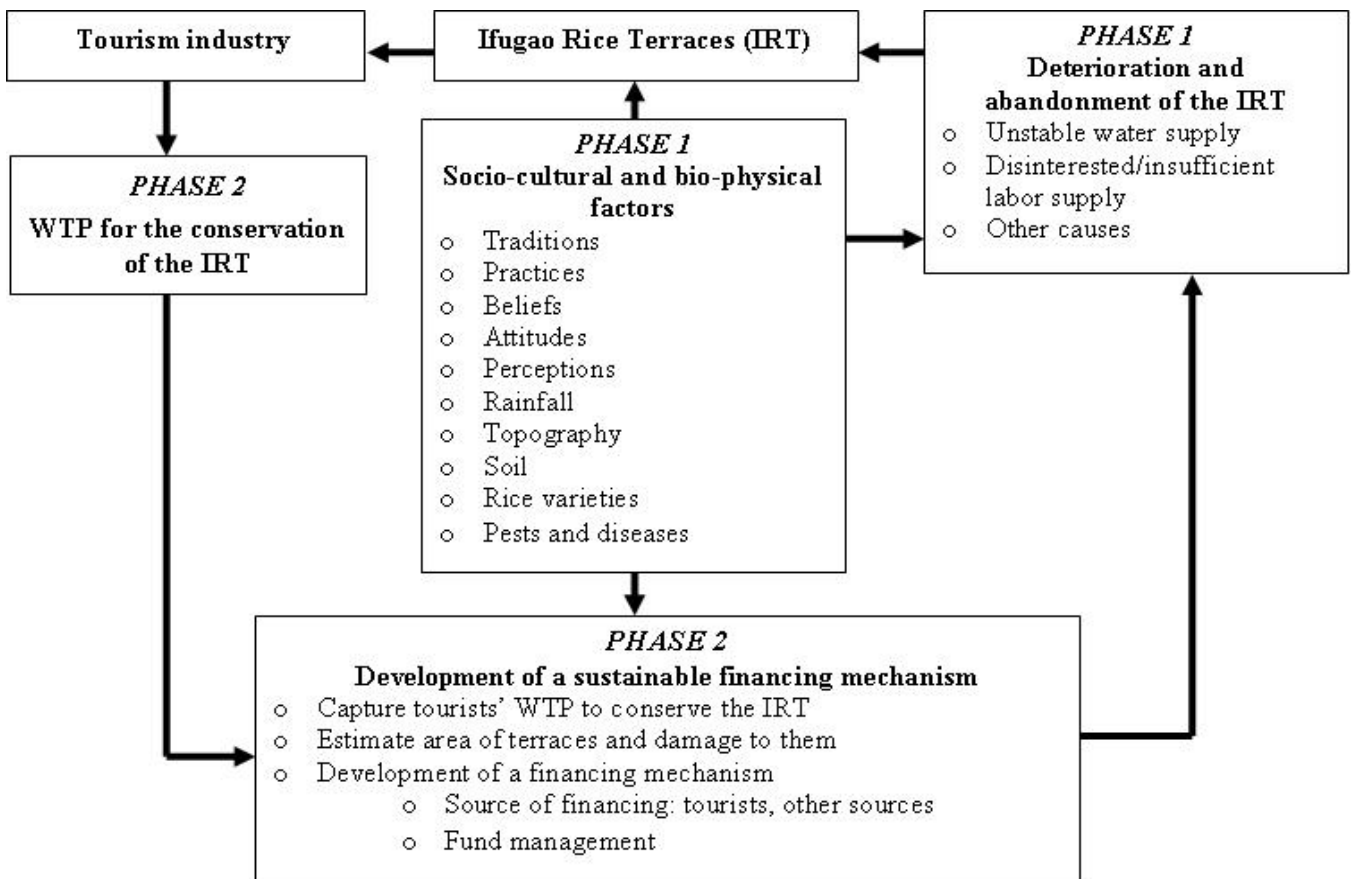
Tourism industry

Ifugao Rice Terraces (IRT)

*PHASE 1*
**Deterioration and abandonment of the IRT**
- Unstable water supply
- Disinterested/insufficient labor supply
- Other causes

*PHASE 2*
**WTP for the conservation of the IRT**

*PHASE 1*
**Socio-cultural and bio-physical factors**
- Traditions
- Practices
- Beliefs
- Attitudes
- Perceptions
- Rainfall
- Topography
- Soil
- Rice varieties
- Pests and diseases

*PHASE 2*
**Development of a sustainable financing mechanism**
- Capture tourists' WTP to conserve the IRT
- Estimate area of terraces and damage to them
- Development of a financing mechanism
  - Source of financing: tourists, other sources
  - Fund management